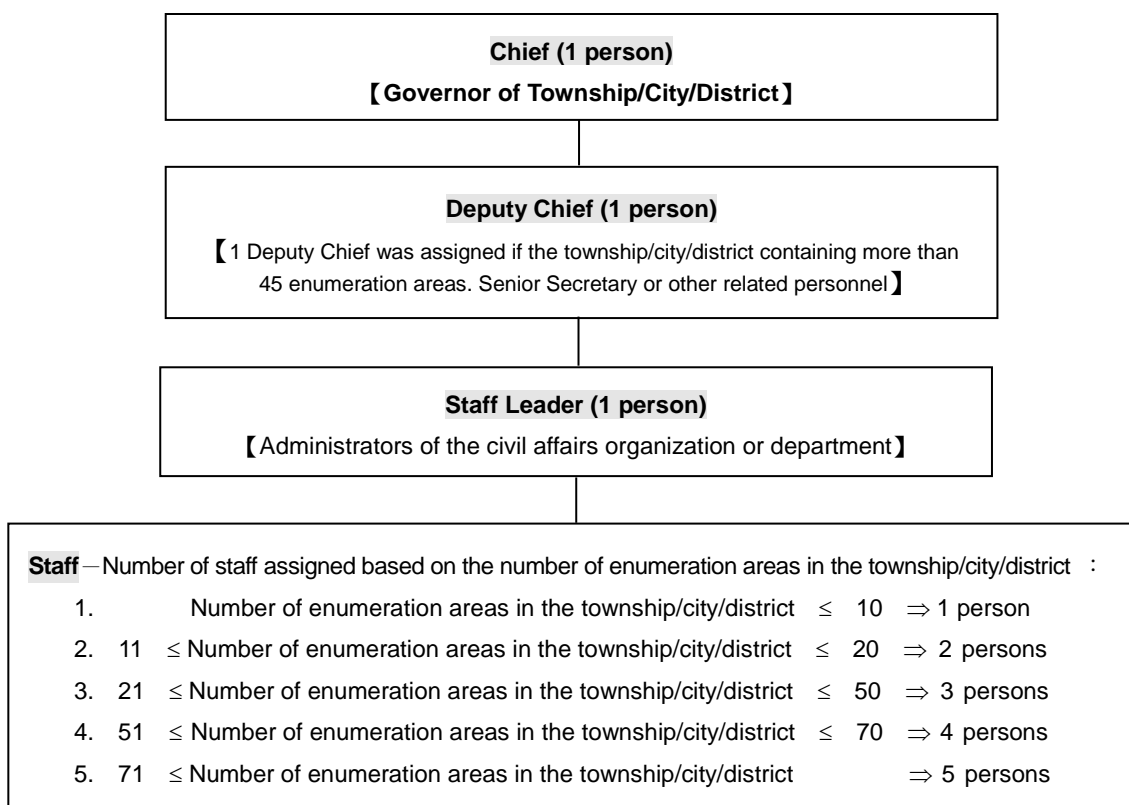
Chief (1 person)
【Governor of Township/City/District】

Deputy Chief (1 person)
【1 Deputy Chief was assigned if the township/city/district containing more than 45 enumeration areas. Senior Secretary or other related personnel】

Staff Leader (1 person)
【Administrators of the civil affairs organization or department】

Staff－Number of staff assigned based on the number of enumeration areas in the township/city/district ：

1. Number of enumeration areas in the township/city/district $\leq$ 10 $\Rightarrow$ 1 person
2. 11 $\leq$ Number of enumeration areas in the township/city/district $\leq$ 20 $\Rightarrow$ 2 persons
3. 21 $\leq$ Number of enumeration areas in the township/city/district $\leq$ 50 $\Rightarrow$ 3 persons
4. 51 $\leq$ Number of enumeration areas in the township/city/district $\leq$ 70 $\Rightarrow$ 4 persons
5. 71 $\leq$ Number of enumeration areas in the township/city/district $\Rightarrow$ 5 persons